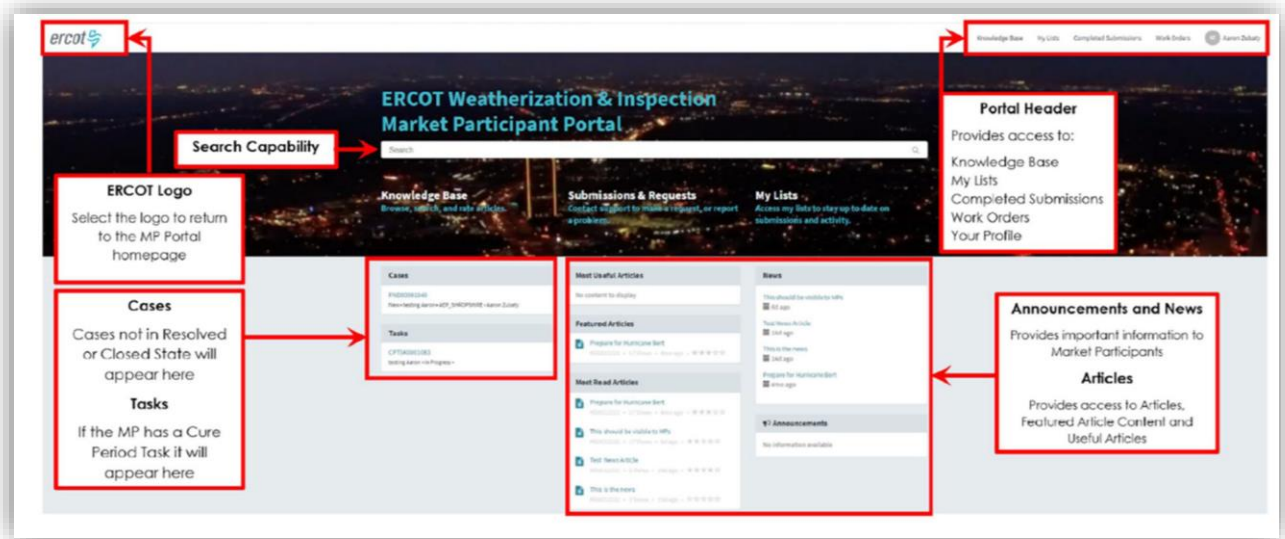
ercot

Knowledge Base My Lists Completed Submissions Work Orders Aaron Dubaty

ERCOT Weatherization & Inspection Market Participant Portal

Search Capability

Search

Portal Header

Provides access to:

Knowledge Base
My Lists
Completed Submissions
Work Orders
Your Profile

ERCOT Logo

Select the logo to return to the MP Portal homepage

Knowledge Base
Browse, search, and rate articles.

Submissions & Requests
Contact support to make a request, or report a problem.

My Lists
Access my lists to stay up to date on submissions and activity.

Cases

Cases not in Resolved or Closed State will appear here

Tasks

If the MP has a Cure Period Task it will appear here

Cases
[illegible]

Tasks
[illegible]

Most Useful Articles
No content to display

Featured Articles
Prepare for Hurricane Beryl

Most Read Articles
Prepare for Hurricane Beryl
This should be visible to MPs
Test News Article
This is the news

News
This should be visible to MPs
Test News Article
This is the news
Prepare for Hurricane Beryl

Announcements
No information available

Announcements and News

Provides important information to Market Participants

Articles

Provides access to Articles, Featured Article Content and Useful Articles